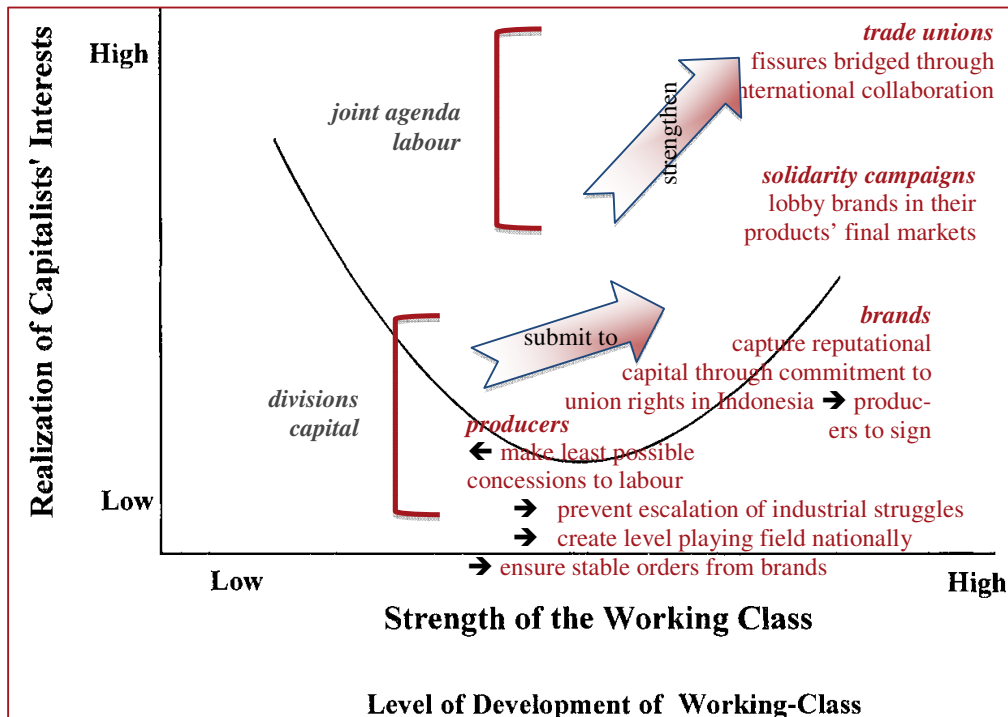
Realization of Capitalists' Interests

High

Low

joint agenda labour

strengthen

trade unions
fissures bridged through international collaboration

solidarity campaigns
lobby brands in their products' final markets

submit to

brands
capture reputational capital through commitment to union rights in Indonesia ➔ producers to sign

divisions capital

producers
🡐 make least possible concessions to labour
➔ prevent escalation of industrial struggles
➔ create level playing field nationally
➔ ensure stable orders from brands

Low

High

Strength of the Working Class

Level of Development of Working-Class